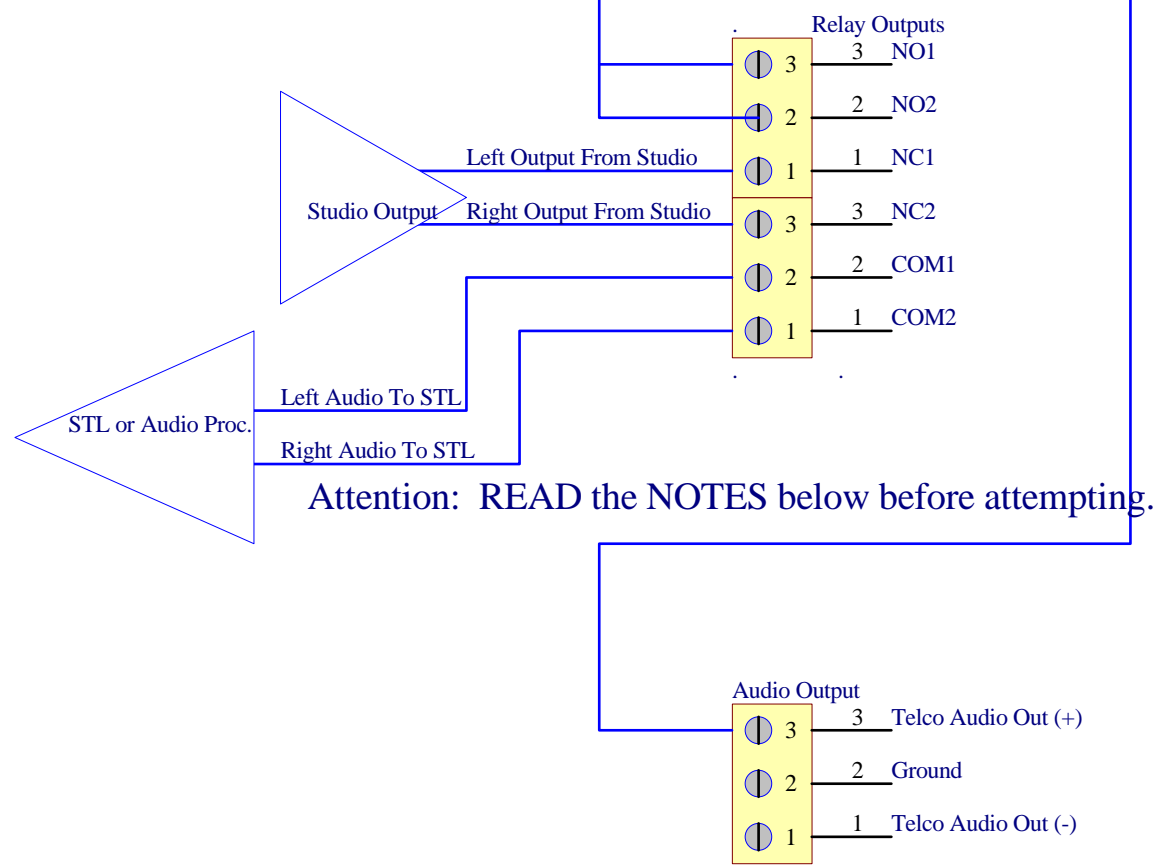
Relay Outputs
3 3 NO1
2 2 NO2
1 1 NC1
3 3 NC2
2 2 COM1
1 1 COM2

Left Output From Studio
Studio Output
Right Output From Studio

Left Audio To STL
STL or Audio Proc.
Right Audio To STL

Attention: READ the NOTES below before attempting.

Audio Output
3 3 Telco Audio Out (+)
2 2 Ground
1 1 Telco Audio Out (-)